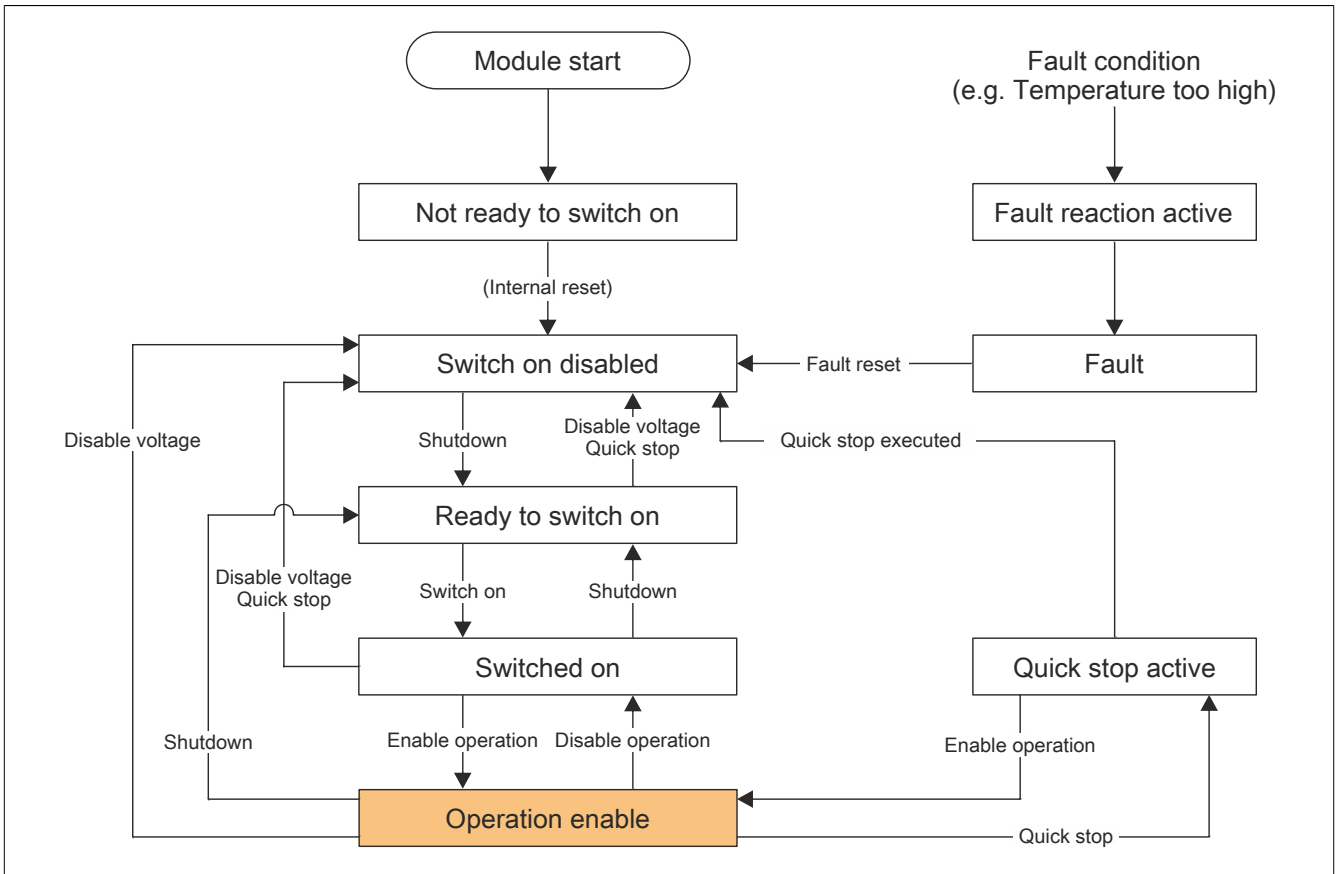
Module start

Fault condition
(e.g. Temperature too high)

Not ready to switch on

Fault reaction active

(Internal reset)

Switch on disabled

Fault reset

Fault

Disable voltage

Shutdown

Disable voltage
Quick stop

Quick stop executed

Ready to switch on

Disable voltage
Quick stop

Switch on

Shutdown

Switched on

Quick stop active

Shutdown

Enable operation

Disable operation

Enable operation

Operation enable

Quick stop